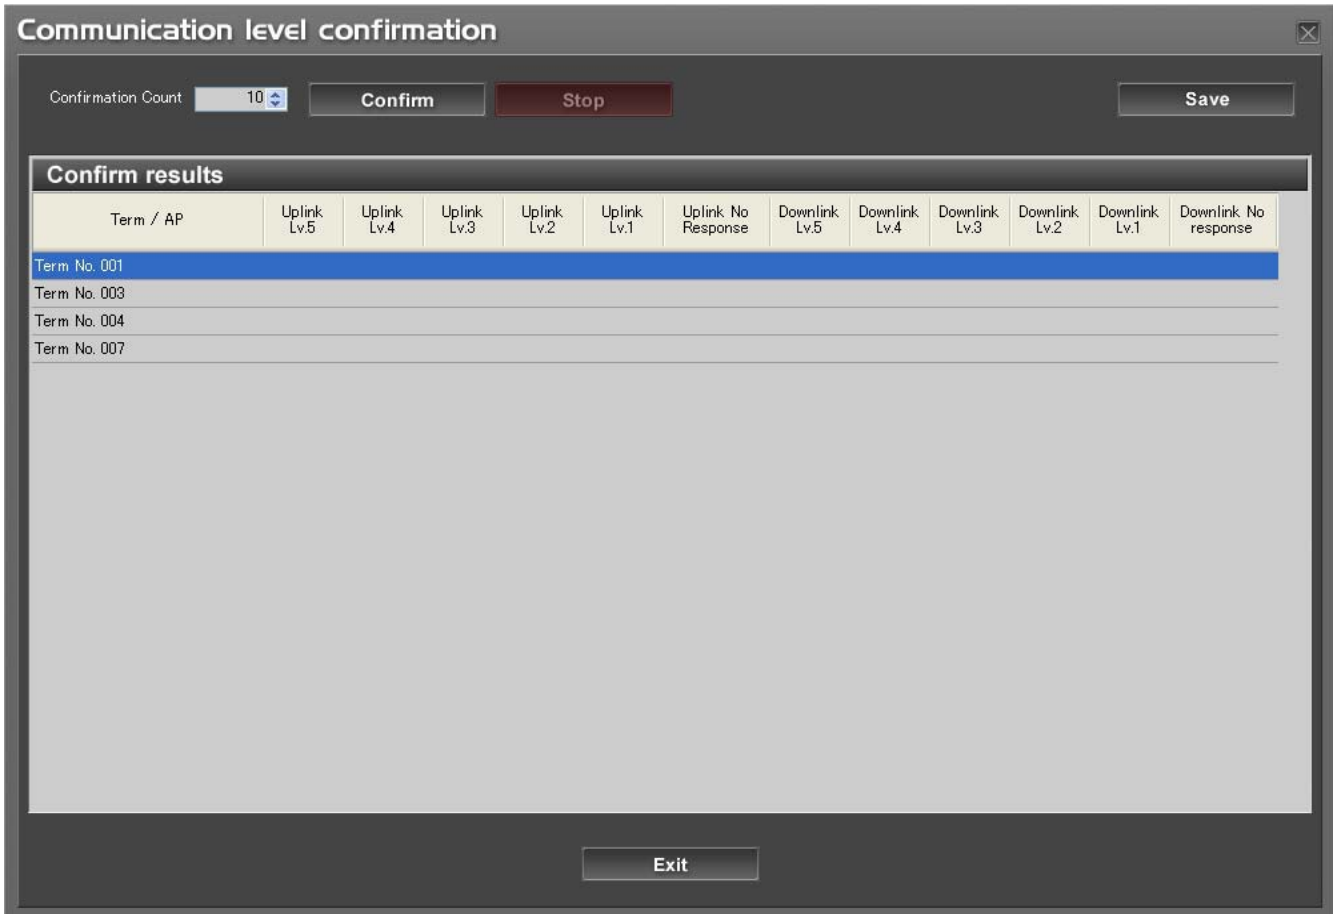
Communication level confirmation

Confirmation Count 10 Confirm Stop Save

Confirm results

| Term / AP | Uplink Lv.5 | Uplink Lv.4 | Uplink Lv.3 | Uplink Lv.2 | Uplink Lv.1 | Uplink No Response | Downlink Lv.5 | Downlink Lv.4 | Downlink Lv.3 | Downlink Lv.2 | Downlink Lv.1 | Downlink No response |
|---|---|---|---|---|---|---|---|---|---|---|---|---|
| Term No. 001 | | | | | | | | | | | | |
| Term No. 003 | | | | | | | | | | | | |
| Term No. 004 | | | | | | | | | | | | |
| Term No. 007 | | | | | | | | | | | | |

Exit